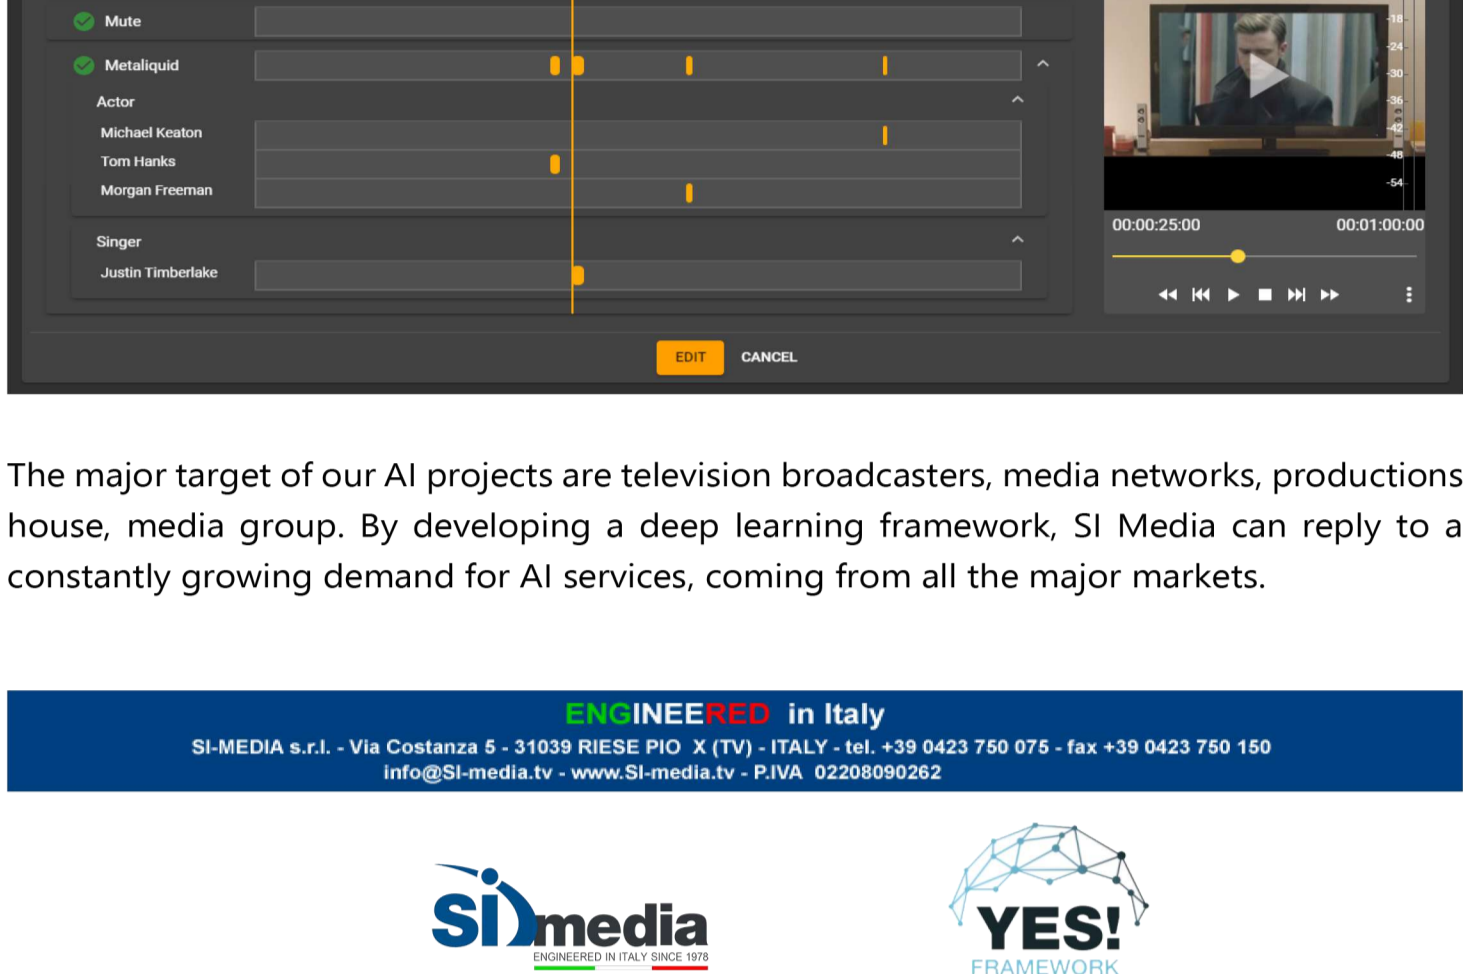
Mute

Metaliquid

Actor

Michael Keaton

Tom Hanks

Morgan Freeman

Singer

Justin Timberlake

-18
-24
-30
-36
-42
-48
-54

00:00:25:00 00:01:00:00

EDIT CANCEL

The major target of our AI projects are television broadcasters, media networks, productions house, media group. By developing a deep learning framework, SI Media can reply to a constantly growing demand for AI services, coming from all the major markets.

ENGINEERED in Italy
SI-MEDIA s.r.l. - Via Costanza 5 - 31039 RIESE PIO X (TV) - ITALY - tel. +39 0423 750 075 - fax +39 0423 750 150
info@SI-media.tv - www.SI-media.tv - P.IVA 02208090262

SI media
ENGINEERED IN ITALY SINCE 1978

YES!
FRAMEWORK